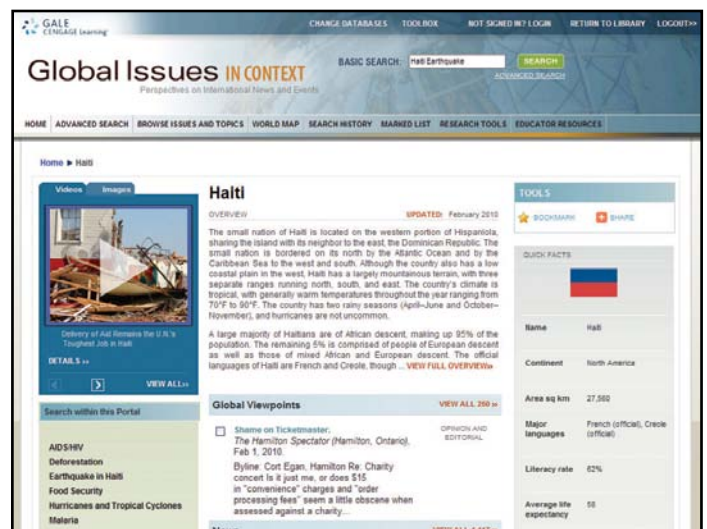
GALE CENGAGE Learning

CHANGE DATABASES TOOLBOX NOT SIGNED IN? LOGIN RETURN TO LIBRARY LOGOUT>>

Global Issues IN CONTEXT

Perspectives on International News and Events

BASIC SEARCH: Haiti Earthquake SEARCH ADVANCED SEARCH

HOME ADVANCED SEARCH BROWSE ISSUES AND TOPICS WORLD MAP SEARCH HISTORY MARKED LIST RESEARCH TOOLS EDUCATOR RESOURCES

Home ▶ Haiti

Videos Images

Delivery of Aid Remains the U.N.'s Toughest Job in Haiti

DETAILS »

VIEW ALL »

Search within this Portal

AIDS/HIV
Deforestation
Earthquake in Haiti
Food Security
Hurricanes and Tropical Cyclones
Malaria

Haiti

OVERVIEW UPDATED: February 2010

The small nation of Haiti is located on the western portion of Hispaniola, sharing the island with its neighbor to the east, the Dominican Republic. The small nation is bordered on its north by the Atlantic Ocean and by the Caribbean Sea to the west and south. Although the country also has a low coastal plain in the west, Haiti has a largely mountainous terrain, with three separate ranges running north, south, and east. The country's climate is tropical, with generally warm temperatures throughout the year ranging from 70°F to 90°F. The country has two rainy seasons (April–June and October–November), and hurricanes are not uncommon.

A large majority of Haitians are of African descent, making up 95% of the population. The remaining 5% is comprised of people of European descent as well as those of mixed African and European descent. The official languages of Haiti are French and Creole, though ... VIEW FULL OVERVIEW»

Global Viewpoints VIEW ALL 250 »

Shame on Ticketmaster; The Hamilton Spectator (Hamilton, Ontario), Feb 1, 2010.
Byline: Cort Egan, Hamilton Re: Charity concert Is it just me, or does $15 in "convenience" charges and "order processing fees" seem a little obscene when assessed against a charity...

OPINION AND EDITORIAL

TOOLS

BOOKMARK SHARE

QUICK FACTS

| Name | Haiti |
|---|---|
| Continent | North America |
| Area sq km | 27,560 |
| Major languages | French (official), Creole (official) |
| Literacy rate | 62% |
| Average life expectancy | 58 |